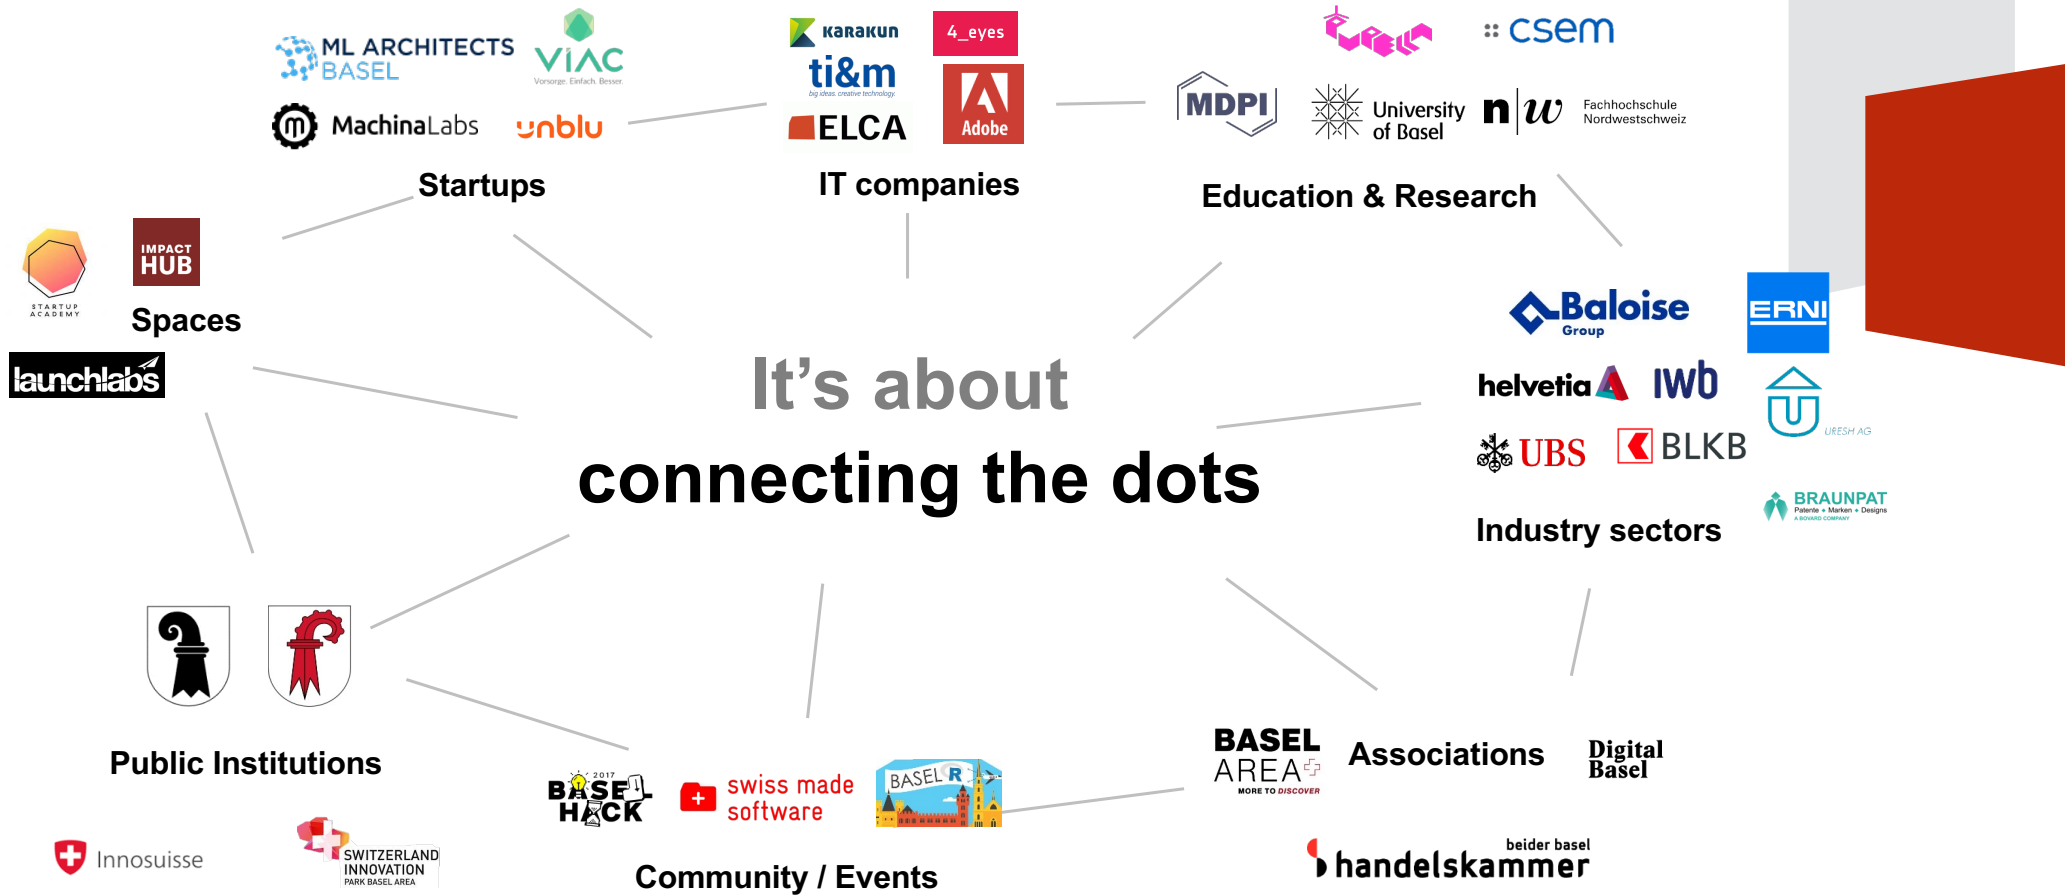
ML ARCHITECTS BASEL
VIAC
Vorsorge. Einfach. Besser.
MachinaLabs
unblu
Startups

Karakun
4_eyes
ti&m
big ideas. creative technology.
ELCA
Adobe
IT companies

csem
MDPI
University of Basel
n|w
Fachhochschule Nordwestschweiz
Education & Research

STARTUP ACADEMY
IMPACT HUB
Spaces
launchlabs

It's about
connecting the dots

Baloise Group
ERNI
helvetia
IWB
UBS
BLKB
URESH AG
BRAUNPAT
Patente • Marken • Designs
Industry sectors

Public Institutions

Innosuisse
SWITZERLAND INNOVATION
PARK BASEL AREA

2017
BASEL HACK
swiss made software
BASEL R
Community / Events

BASEL AREA
MORE TO DISCOVER
Associations
Digital Basel
beider basel
handelskammer